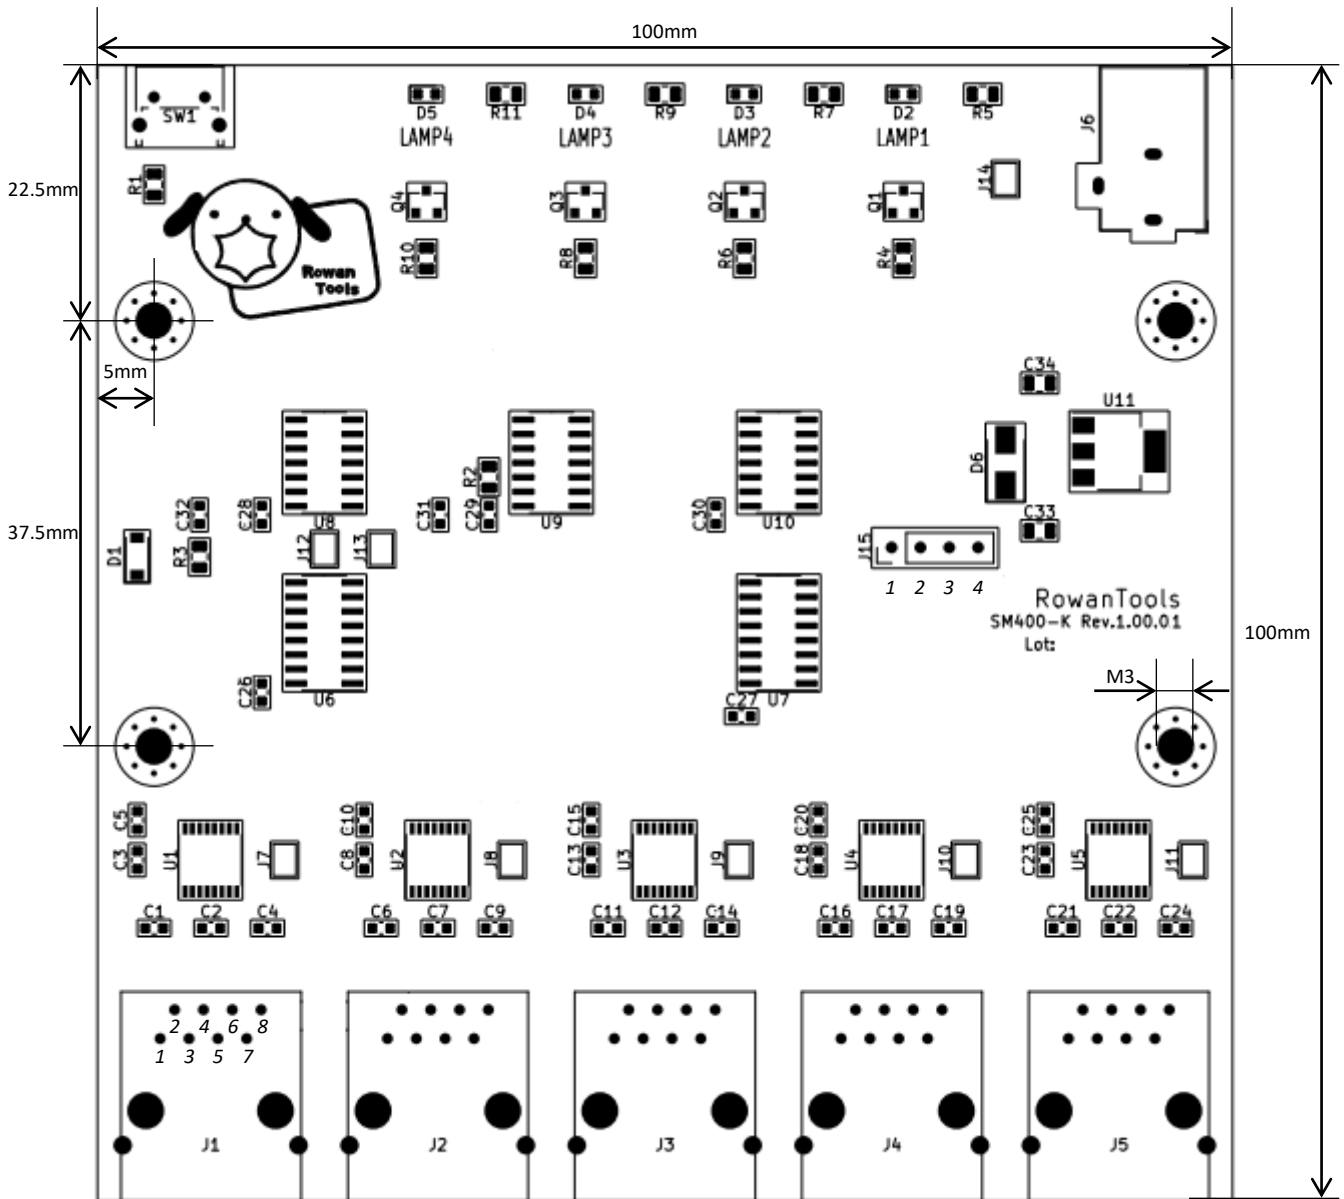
100mm

SW1
D5 R11 D4 R9 D3 R7 D2 R5
LAMP4 LAMP3 LAMP2 LAMP1
J6
R1
J14
22.5mm
Q4 Q3 Q2 Q1
R10 R8 R6 R4
Rowan Tools
5mm
C34
U11
D6
R2
C28 C32 C31 C29 C30
U8 U9 U10
C33
37.5mm
D1 R3
J12 J13
J15
1 2 3 4
RowanTools
SM400-K Rev.1.00.01
Lot:
100mm
C26
U6
C27 U7
M3
C5 C3 U1 J7
C10 C8 U2 J8
C15 C13 U3 J9
C20 C18 U4 J10
C25 C23 U5 J11
C1 C2 C4 C6 C7 C9 C11 C12 C14 C16 C17 C19 C21 C22 C24
2 4 6 8
1 3 5 7
J1 J2 J3 J4 J5